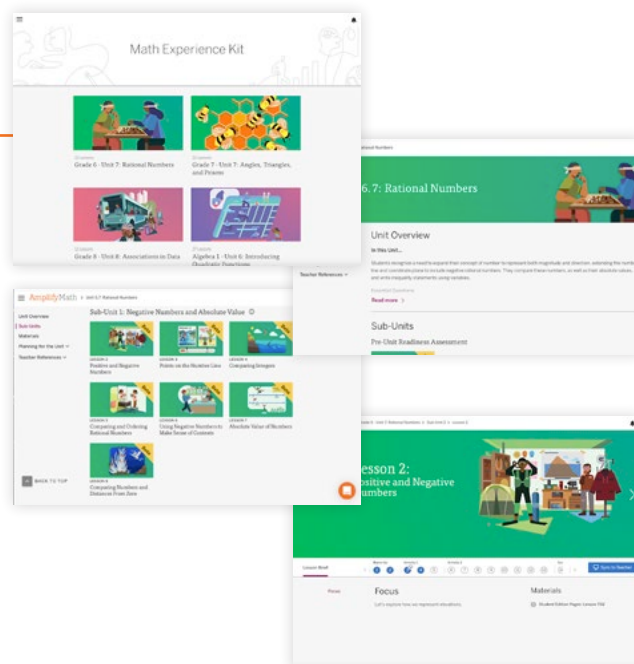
Math Experience Kit

Grade 6 - Unit 7: Rational Numbers

Grade 7 - Unit 7: Angles, Triangles, and Prisms

Grade 8 - Unit 8: Associations in Data

Algebra 1 - Unit 6: Introducing Quadratic Functions

Rational Numbers

6.7: Rational Numbers

Unit Overview

In this Unit...

Students recognize a need to expand their concept of number to represent both magnitude and direction, extending the number line and coordinate plane to include negative rational numbers. They compare these numbers, as well as their absolute values, and write inequality statements using variables.

Read more >

Sub-Units

Pre-Unit Readiness Assessment

Teacher References

AmplifyMath > Unit 6.7 Rational Numbers

Unit Overview
Sub-Units
Materials
Planning for the Unit
Teacher References

Sub-Unit 1: Negative Numbers and Absolute Value

LESSON 1
Positive and Negative Numbers

LESSON 2
Points on the Number Line

LESSON 3
Comparing Integers

LESSON 4
Comparing and Ordering Rational Numbers

LESSON 5
Using Negative Numbers to Make Sense of Contexts

LESSON 6
Absolute Value of Numbers

LESSON 7
Comparing Numbers and Distance From Zero

BACK TO TOP

Lesson 2:
Positive and Negative Numbers

Focus

Let's explore how we represent situations.

Materials

Student Edition Pages: Lesson 1.02

Sync to Teacher